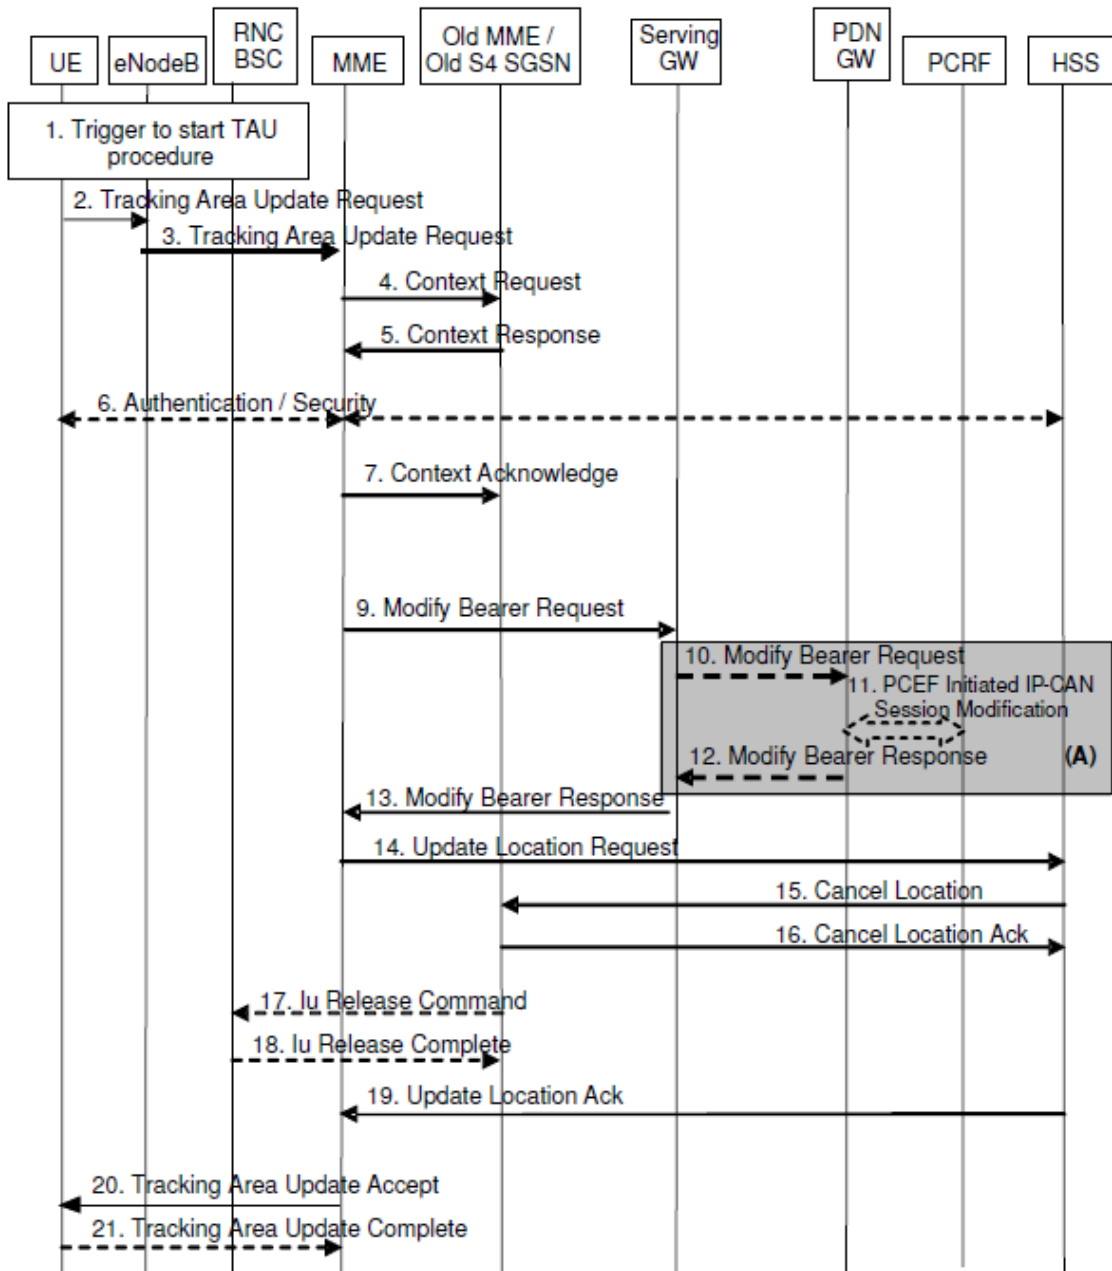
UE
eNodeB
RNC BSC
MME
Old MME / Old S4 SGSN
Serving GW
PDN GW
PCRF
HSS

1. Trigger to start TAU procedure
2. Tracking Area Update Request
3. Tracking Area Update Request
4. Context Request
5. Context Response
6. Authentication / Security
7. Context Acknowledge
9. Modify Bearer Request
10. Modify Bearer Request
11. PCEF Initiated IP-CAN Session Modification
12. Modify Bearer Response
(A)
13. Modify Bearer Response
14. Update Location Request
15. Cancel Location
16. Cancel Location Ack
17. Iu Release Command
18. Iu Release Complete
19. Update Location Ack
20. Tracking Area Update Accept
21. Tracking Area Update Complete